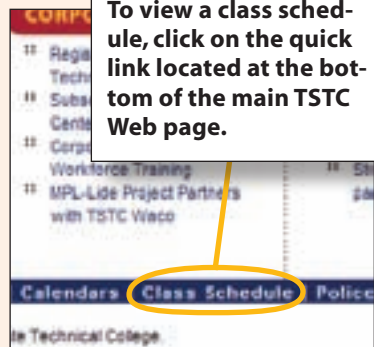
CORPO

To view a class schedule, click on the quick link located at the bottom of the main TSTC Web page.

Regi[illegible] Techn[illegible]

Subs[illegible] Cente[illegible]

Corpo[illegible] Workforce Training

MPL-Lide Project Partners with TSTC Waco

St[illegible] pa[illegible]

Calendars Class Schedule Police

te Technical College